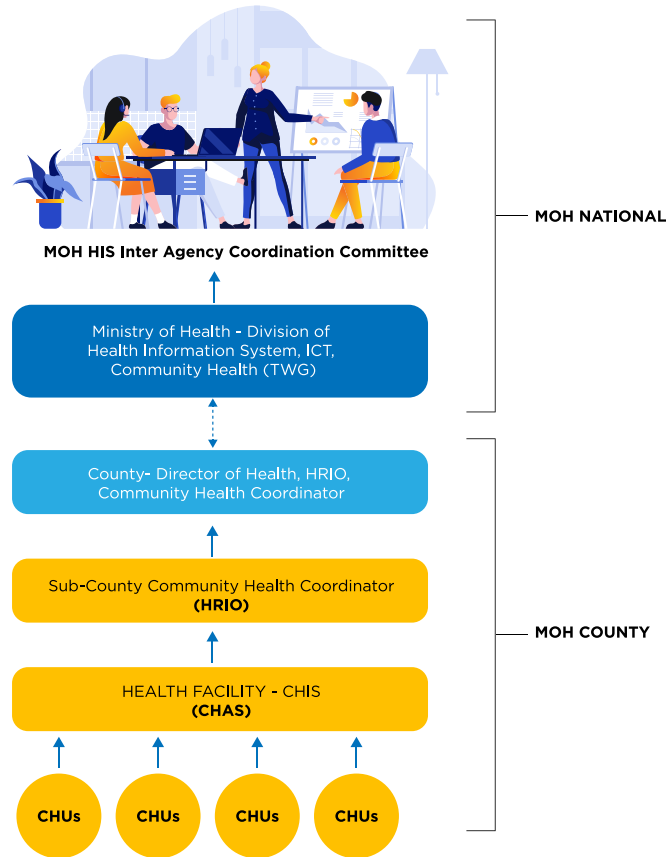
MOH HIS Inter Agency Coordination Committee

MOH NATIONAL

Ministry of Health - Division of Health Information System, ICT, Community Health (TWG)

County- Director of Health, HRIO, Community Health Coordinator

Sub-County Community Health Coordinator (HRIO)

MOH COUNTY

HEALTH FACILITY - CHIS (CHAS)

CHUs

CHUs

CHUs

CHUs